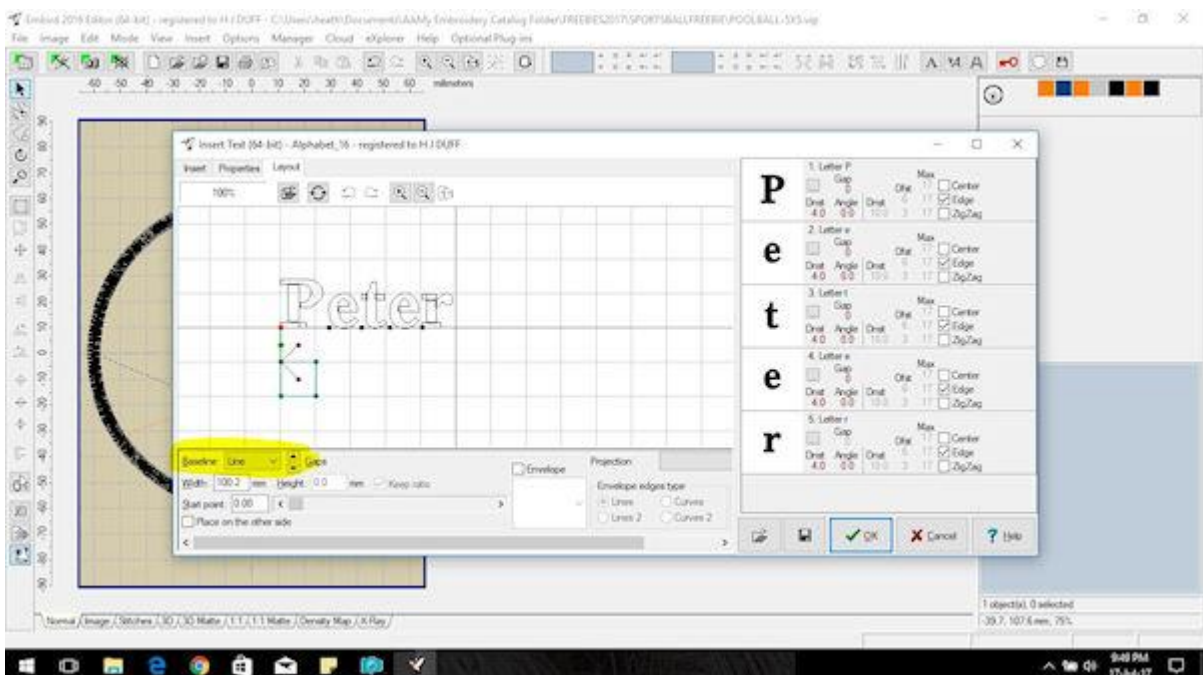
Embird 2016 Editor (64-bit) - registered to H J DUFF - C:\Users\heath\Documents\AAMy Embroidery Catalog Folder\FREEBIES2017\SPORTSBALLFREEBIE\POOLBALL-5X5.vip

File Image Edit Mode View Insert Options Manager Cloud eXplorer Help Optional Plug-ins

-60 -50 -40 -30 -20 -10 0 10 20 30 40 50 60 millimeters

Insert Text (64-bit) - Alphabet_16 - registered to H J DUFF

Insert Properties Layout

100%

Peter

Baseline Line Gaps

Width 100.2 mm Height 0.0 mm Keep ratio

Start point 0.00

Place on the other side

Envelope

Projection

Envelope edges type

Lines Curves

Lines 2 Curves 2

1. Letter P
P
Gap 0
Dist 4.0 Angle 0.0 Dist 10.0
Max
Dist Center
Edge
ZigZag

2. Letter e
e
Gap 0
Dist 4.0 Angle 0.0 Dist 10.0
Max
Dist Center
Edge
ZigZag

3. Letter t
t
Gap 0
Dist 4.0 Angle 0.0 Dist 10.0
Max
Dist Center
Edge
ZigZag

4. Letter e
e
Gap 0
Dist 4.0 Angle 0.0 Dist 10.0
Max
Dist Center
Edge
ZigZag

5. Letter r
r
Gap 0
Dist 4.0 Angle 0.0 Dist 10.0
Max
Dist Center
Edge
ZigZag

OK Cancel Help

1 object(s), 0 selected
-39.7, 107.6 mm, 75%

Normal Image Stitches 3D 3D Matte 1:1 1:1 Matte Density Map X-Ray

9:48 PM
17-04-17